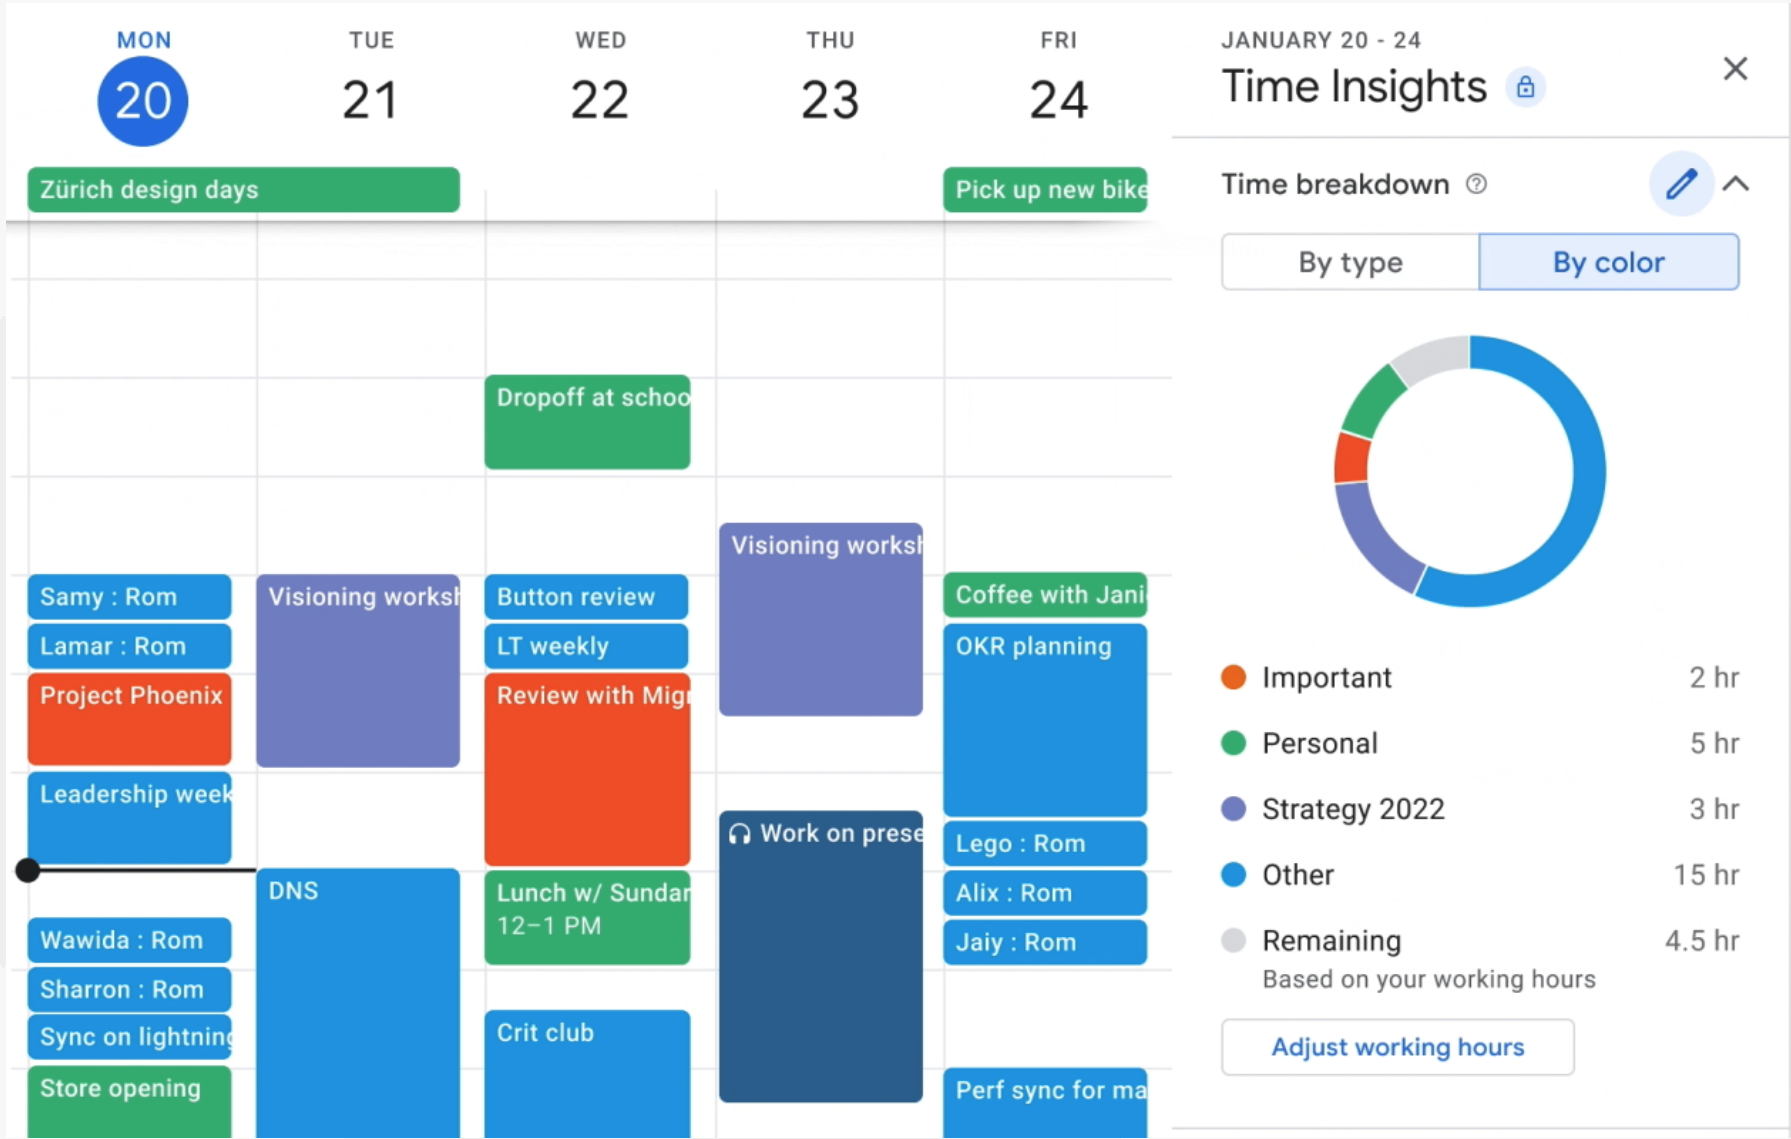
MON
20

TUE
21

WED
22

THU
23

FRI
24

Zürich design days

Pick up new bike

Dropoff at schoo

Visioning worksh

Samy : Rom

Visioning worksh

Button review

Coffee with Jani

Lamar : Rom

LT weekly

OKR planning

Project Phoenix

Review with Mig

Leadership week

Work on prese

Lego : Rom

DNS

Lunch w/ Sundar
12–1 PM

Alix : Rom

Wawida : Rom

Jaiy : Rom

Sharron : Rom

Sync on lightning

Crit club

Store opening

Perf sync for ma

JANUARY 20 - 24
Time Insights

Time breakdown

By type
By color

Important 2 hr
Personal 5 hr
Strategy 2022 3 hr
Other 15 hr
Remaining 4.5 hr
Based on your working hours

Adjust working hours